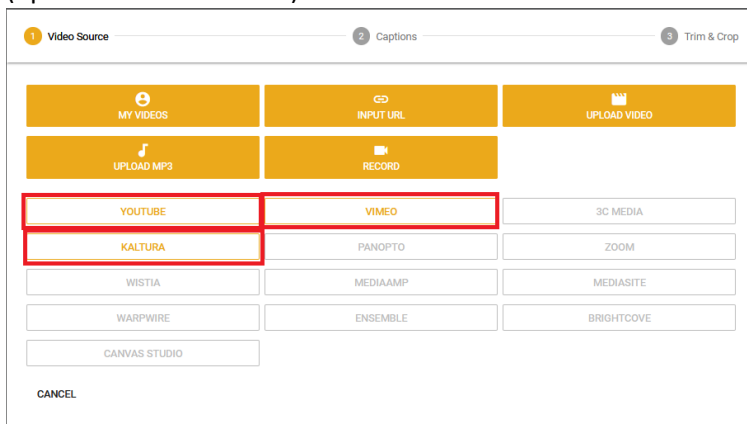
1 Video Source

2 Captions

3 Trim & Crop

MY VIDEOS

INPUT URL

UPLOAD VIDEO

UPLOAD MP3

RECORD

YOUTUBE

VIMEO

3C MEDIA

KALTURA

PANOPTO

ZOOM

WISTIA

MEDIAAMP

MEDIASITE

WARPWIRE

ENSEMBLE

BRIGHTCOVE

CANVAS STUDIO

CANCEL